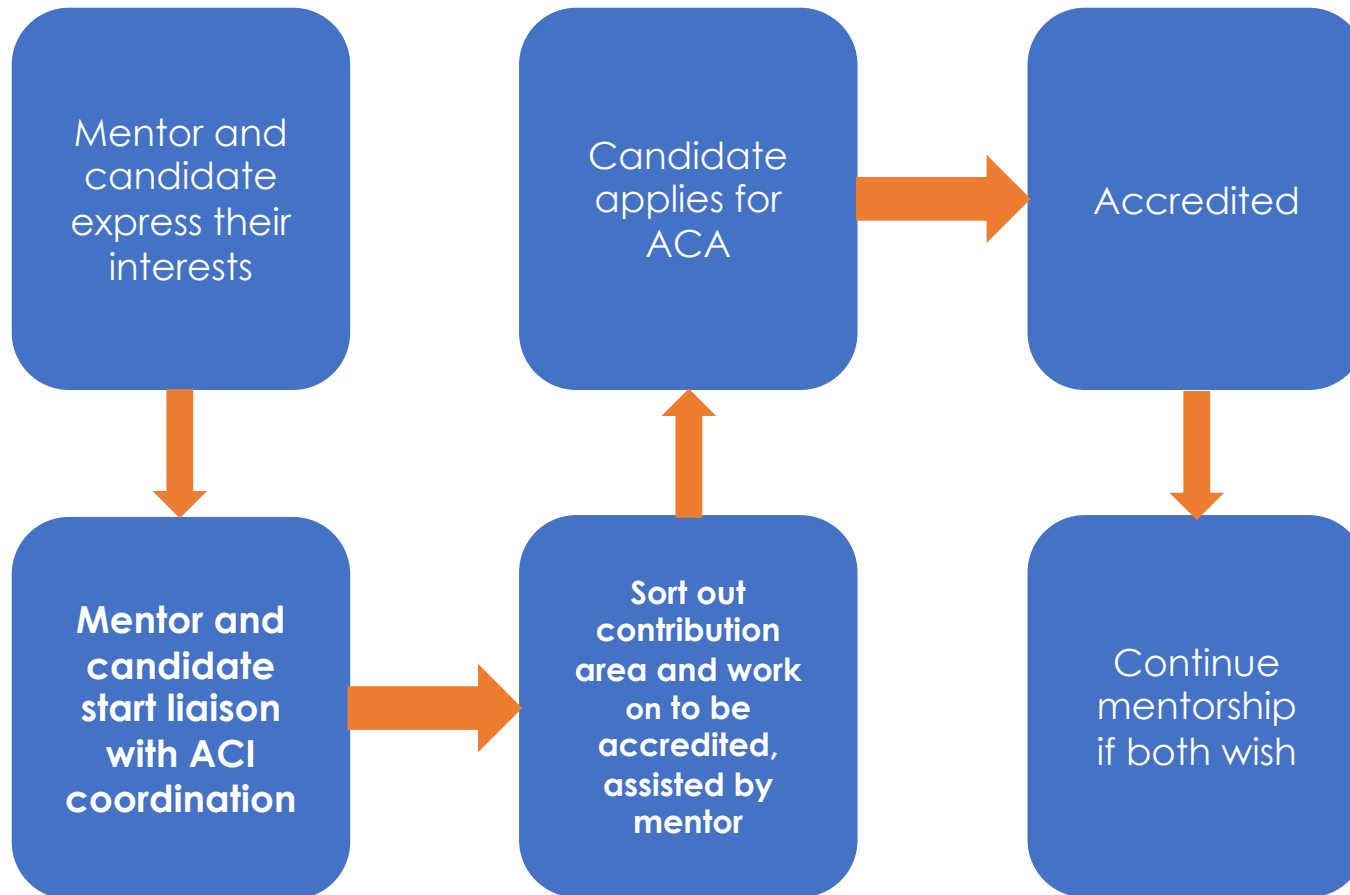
Mentor and candidate express their interests

Mentor and candidate start liaison with ACI coordination

Sort out contribution area and work on to be accredited, assisted by mentor

Candidate applies for ACA

Accredited

Continue mentorship if both wish